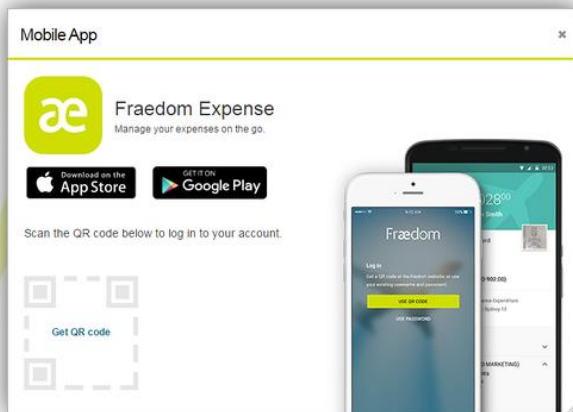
Mobile App

×

æ

Fraedom Expense

Manage your expenses on the go.

Download on the App Store

GET IT ON Google Play

Scan the QR code below to log in to your account.

Get QR code

Frædom

Log in

USE QR CODE

USE PASSWORD

Smith